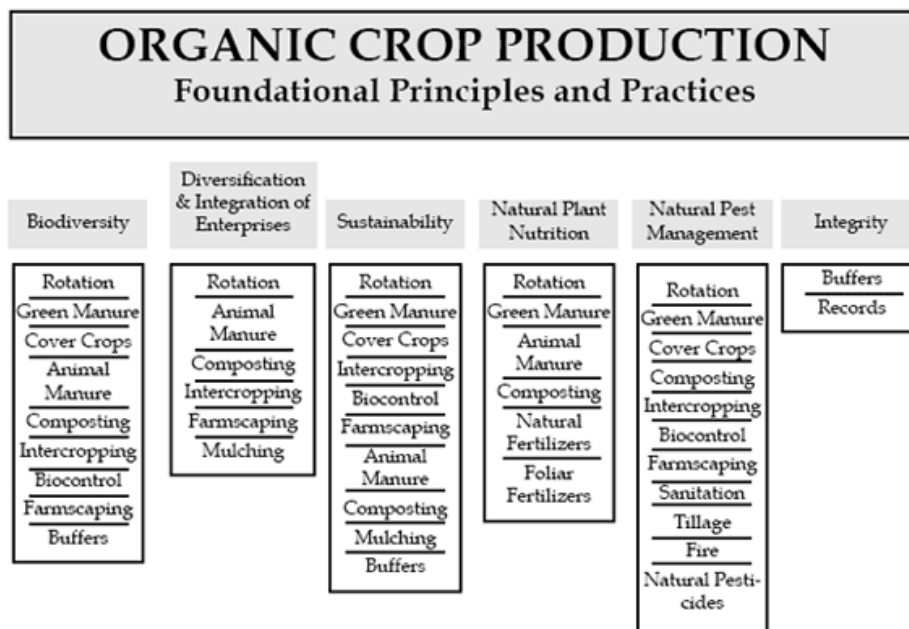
ORGANIC CROP PRODUCTION
Foundational Principles and Practices

Biodiversity

Rotation
Green Manure
Cover Crops
Animal Manure
Composting
Intercropping
Biocontrol
Farmscaping
Buffers

Diversification & Integration of Enterprises

Rotation
Animal Manure
Composting
Intercropping
Farmscaping
Mulching

Sustainability

Rotation
Green Manure
Cover Crops
Intercropping
Biocontrol
Farmscaping
Animal Manure
Composting
Mulching
Buffers

Natural Plant Nutrition

Rotation
Green Manure
Animal Manure
Composting
Natural Fertilizers
Foliar Fertilizers

Natural Pest Management

Rotation
Green Manure
Cover Crops
Composting
Intercropping
Biocontrol
Farmscaping
Sanitation
Tillage
Fire
Natural Pesticides

Integrity

Buffers
Records